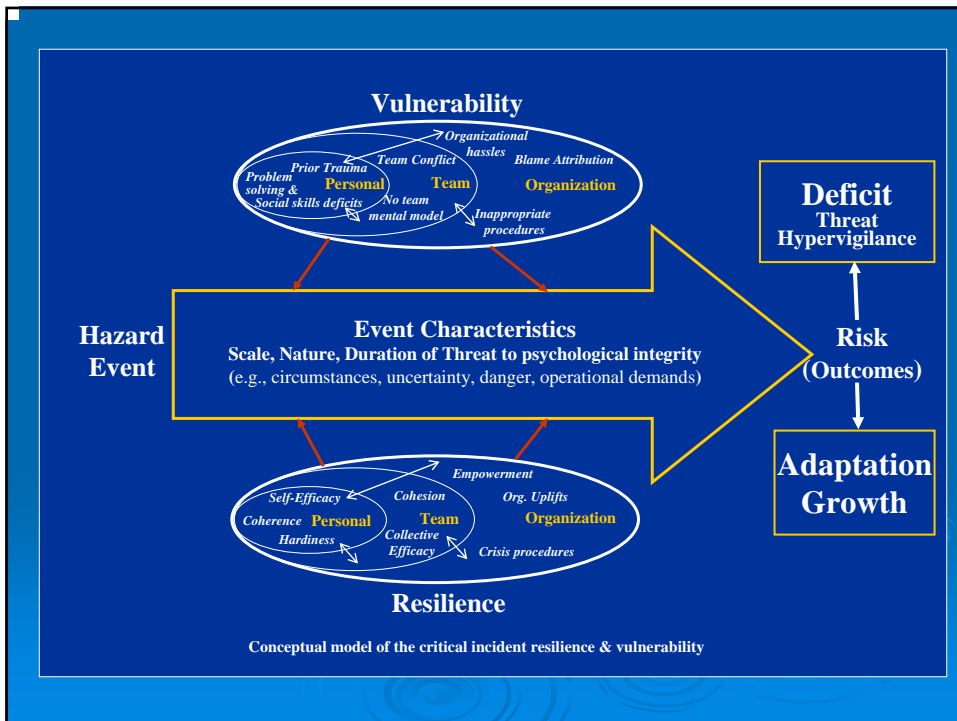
Vulnerability

Organizational hassles

Prior Trauma

Team Conflict

Blame Attribution

Problem solving & Social skills deficits

Personal

Team

Organization

No team mental model

Inappropriate procedures

Deficit
Threat
Hypervigilance

Hazard Event

Event Characteristics
Scale, Nature, Duration of Threat to psychological integrity
(e.g., circumstances, uncertainty, danger, operational demands)

Risk
(Outcomes)

Empowerment

Self-Efficacy

Cohesion

Org. Uplifts

Coherence

Personal

Team

Organization

Hardiness

Collective Efficacy

Crisis procedures

Adaptation
Growth

Resilience

Conceptual model of the critical incident resilience & vulnerability